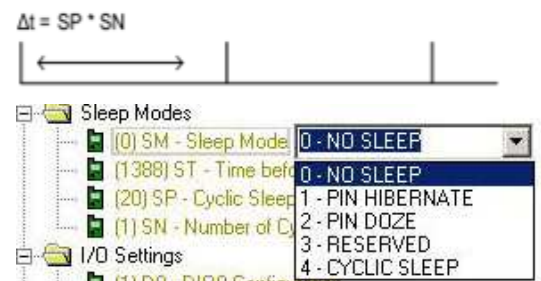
Δt = SP * SN

Sleep Modes
(0) SM - Sleep Mode 0 - NO SLEEP
(1388) ST - Time befo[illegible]
(20) SP - Cyclic Sleep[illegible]
(1) SN - Number of Cy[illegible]
I/O Settings
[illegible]

0 - NO SLEEP
1 - PIN HIBERNATE
2 - PIN DOZE
3 - RESERVED
4 - CYCLIC SLEEP